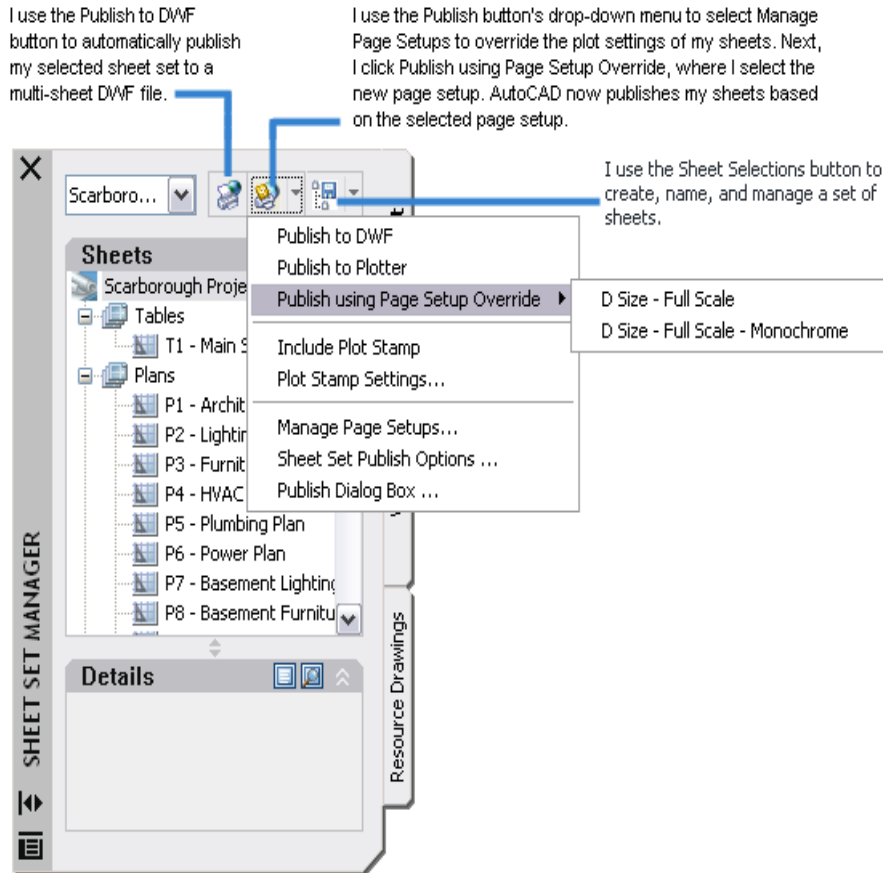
I use the Publish to DWF button to automatically publish my selected sheet set to a multi-sheet DWF file.

I use the Publish button's drop-down menu to select Manage Page Setups to override the plot settings of my sheets. Next, I click Publish using Page Setup Override, where I select the new page setup. AutoCAD now publishes my sheets based on the selected page setup.

I use the Sheet Selections button to create, name, and manage a set of sheets.

Scarboro...

Sheets

Scarborough Proje

Tables

T1 - Main S

Plans

P1 - Archit

P2 - Lightir

P3 - Furnit

P4 - HVAC

P5 - Plumbing Plan

P6 - Power Plan

P7 - Basement Lighting

P8 - Basement Furnitu

Publish to DWF

Publish to Plotter

Publish using Page Setup Override

D Size - Full Scale

D Size - Full Scale - Monochrome

Include Plot Stamp

Plot Stamp Settings...

Manage Page Setups...

Sheet Set Publish Options ...

Publish Dialog Box ...

Details

Resource Drawings

SHEET SET MANAGER